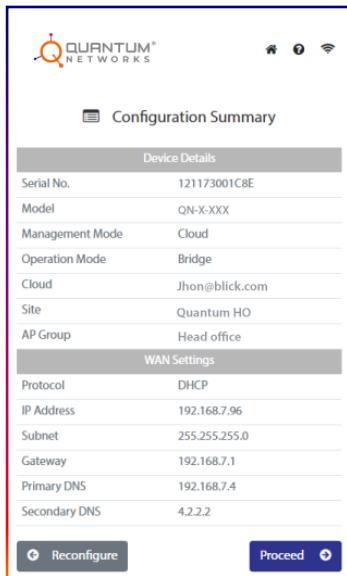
QUANTUM®
NETWORKS

Configuration Summary

| Device Details | |
|---|---|
| Serial No. | 121173001C8E |
| Model | QN-X-XXX |
| Management Mode | Cloud |
| Operation Mode | Bridge |
| Cloud | Jhon@blick.com |
| Site | Quantum HO |
| AP Group | Head office |

| WAN Settings | |
|---|---|
| Protocol | DHCP |
| IP Address | 192.168.7.96 |
| Subnet | 255.255.255.0 |
| Gateway | 192.168.7.1 |
| Primary DNS | 192.168.7.4 |
| Secondary DNS | 4.2.2.2 |

Reconfigure

Proceed